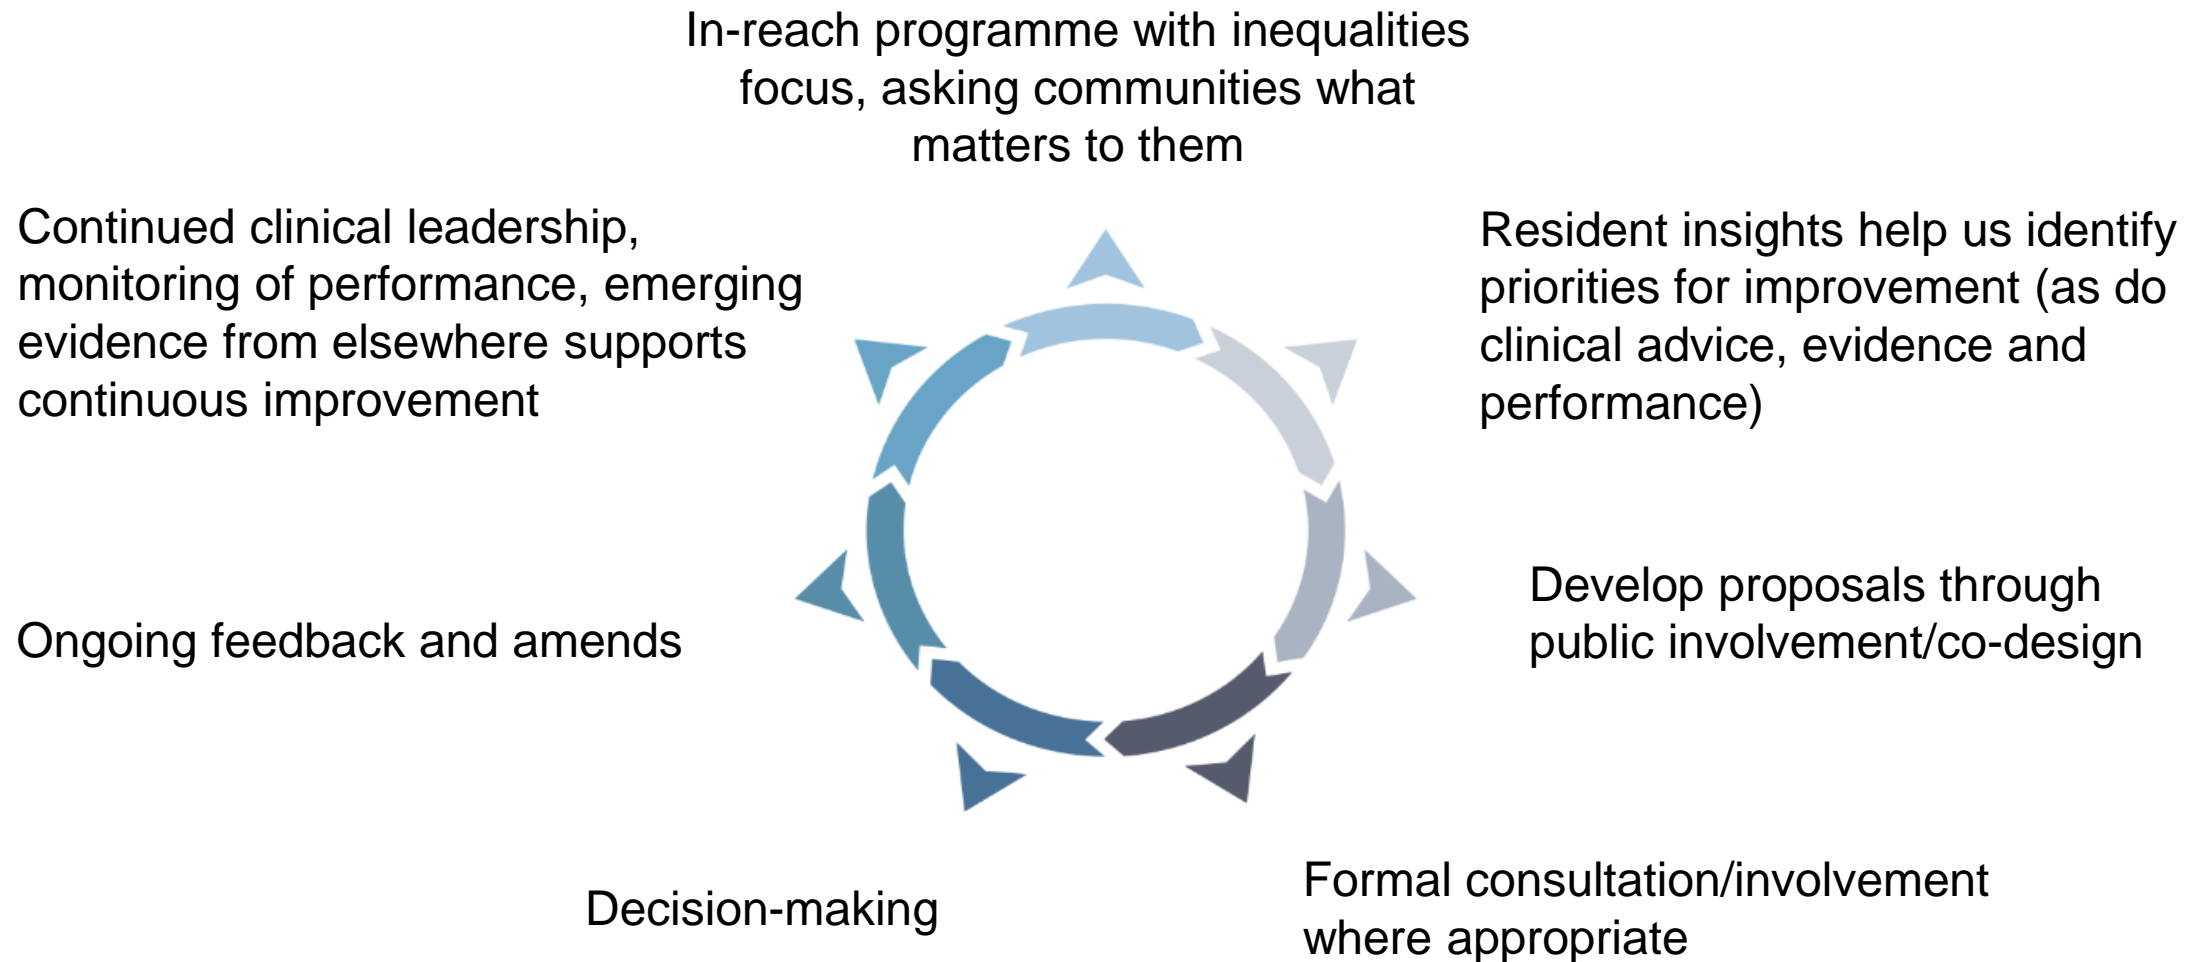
In-reach programme with inequalities focus, asking communities what matters to them

Resident insights help us identify priorities for improvement (as do clinical advice, evidence and performance)

Develop proposals through public involvement/co-design

Formal consultation/involvement where appropriate

Decision-making

Ongoing feedback and amends

Continued clinical leadership, monitoring of performance, emerging evidence from elsewhere supports continuous improvement